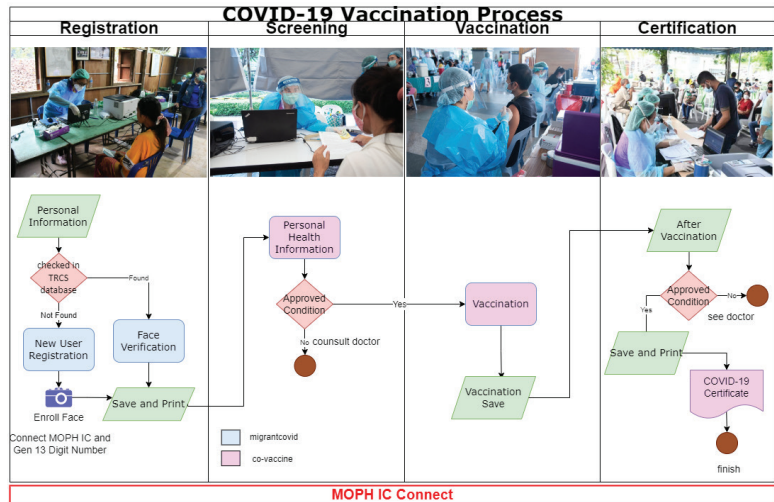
COVID-19 Vaccination Process

| Registration | Screening | Vaccination | Certification |
|---|---|---|---|

Personal Information

checked in TRCS database

Found

Not Found

New User Registration

Face Verification

Enroll Face

Save and Print

Connect MOPH IC and Gen 13 Digit Number

Personal Health Information

Approved Condition

Yes

No

counsult doctor

migrantcovid

co-vaccine

Vaccination

Vaccination Save

After Vaccination

Approved Condition

No

see doctor

Yes

Save and Print

COVID-19 Certificate

finish

MOPH IC Connect